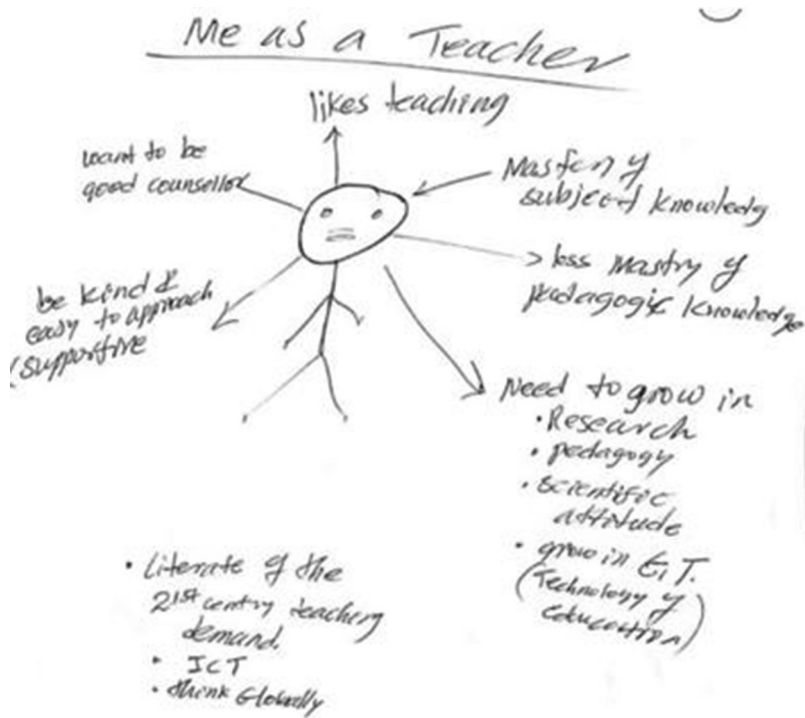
Me as a Teacher

likes teaching

want to be good counsellor

Mastery of subject knowledge

less Mastry of pedagogic knowledge

be kind & easy to approach & supportive

Need to grow in
• Research
• pedagogy
• Scientific attitude
• grow in E.T. (Technology of education)

• Literate of the 21st century teaching demand.
• ICT
• think Globally